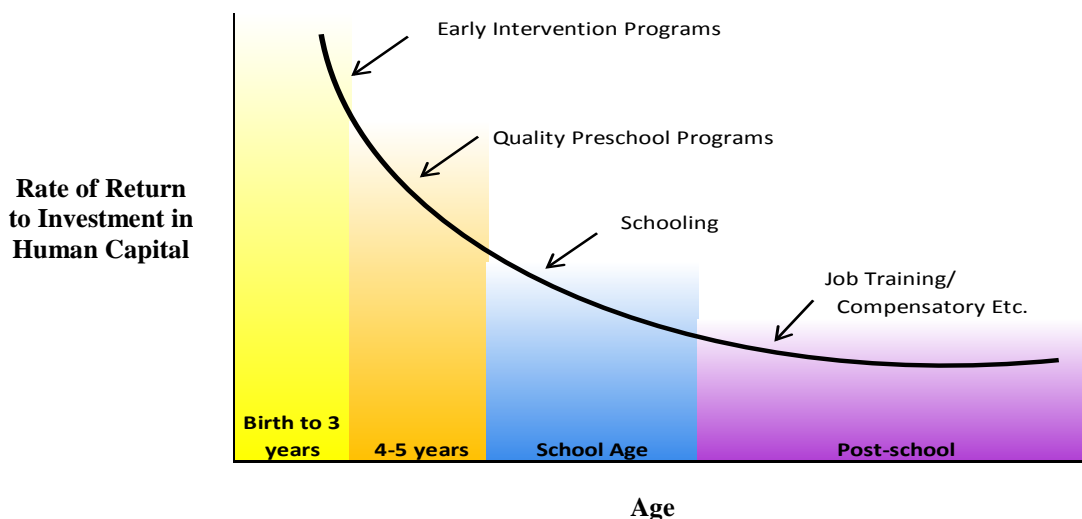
Rate of Return to Investment in Human Capital

Early Intervention Programs

Quality Preschool Programs

Schooling

Job Training/ Compensatory Etc.

Birth to 3 years

4-5 years

School Age

Post-school

Age